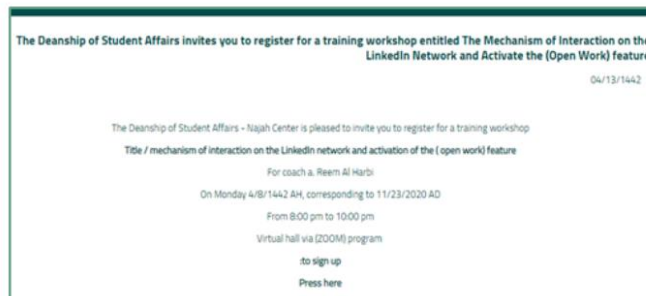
The Deanship of Student Affairs invites you to register for a training workshop entitled The Mechanism of Interaction on the LinkedIn Network and Activate the (Open Work) featur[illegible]

04/13/1442

The Deanship of Student Affairs - Najah Center is pleased to invite you to register for a training workshop

Title / mechanism of interaction on the LinkedIn network and activation of the ( open work) feature

For coach a. Reem Al Harbi

On Monday 4/8/1442 AH, corresponding to 11/23/2020 AD

From 8:00 pm to 10:00 pm

Virtual hall via (ZOOM) program

:to sign up

Press here